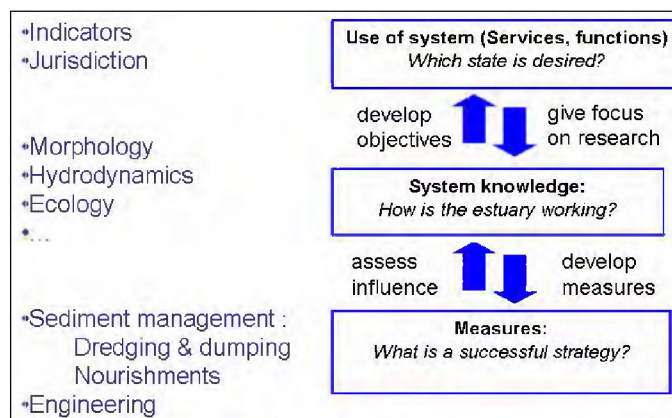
•Indicators
•Jurisdiction

•Morphology
•Hydrodynamics
•Ecology
•...

•Sediment management :
Dredging & dumping
Nourishments
•Engineering

**Use of system (Services, functions)**
*Which state is desired?*

develop objectives

give focus on research

**System knowledge:**
*How is the estuary working?*

assess influence

develop measures

**Measures:**
*What is a successful strategy?*